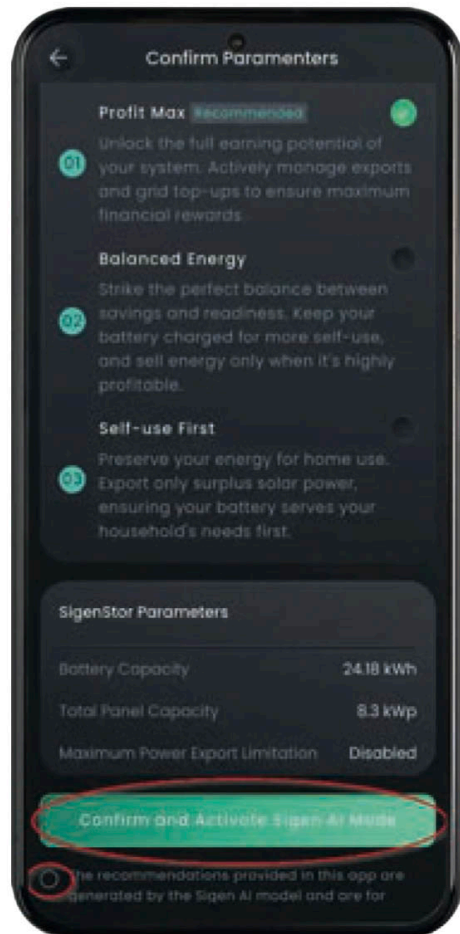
Confirm Paramenters

01 Profit Max Recommended
Unlock the full earning potential of your system. Actively manage exports and grid top-ups to ensure maximum financial rewards.

02 Balanced Energy
Strike the perfect balance between savings and readiness. Keep your battery charged for more self-use, and sell energy only when it's highly profitable.

03 Self-use First
Preserve your energy for home use. Export only surplus solar power, ensuring your battery serves your household's needs first.

SigenStor Parameters

| Battery Capacity | 24.18 kWh |
|---|---|
| Total Panel Capacity | 8.3 kWp |
| Maximum Power Export Limitation | Disabled |

Confirm and Activate Sigen AI Mode

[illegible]he recommendations provided in this app are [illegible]generated by the Sigen AI model and are for